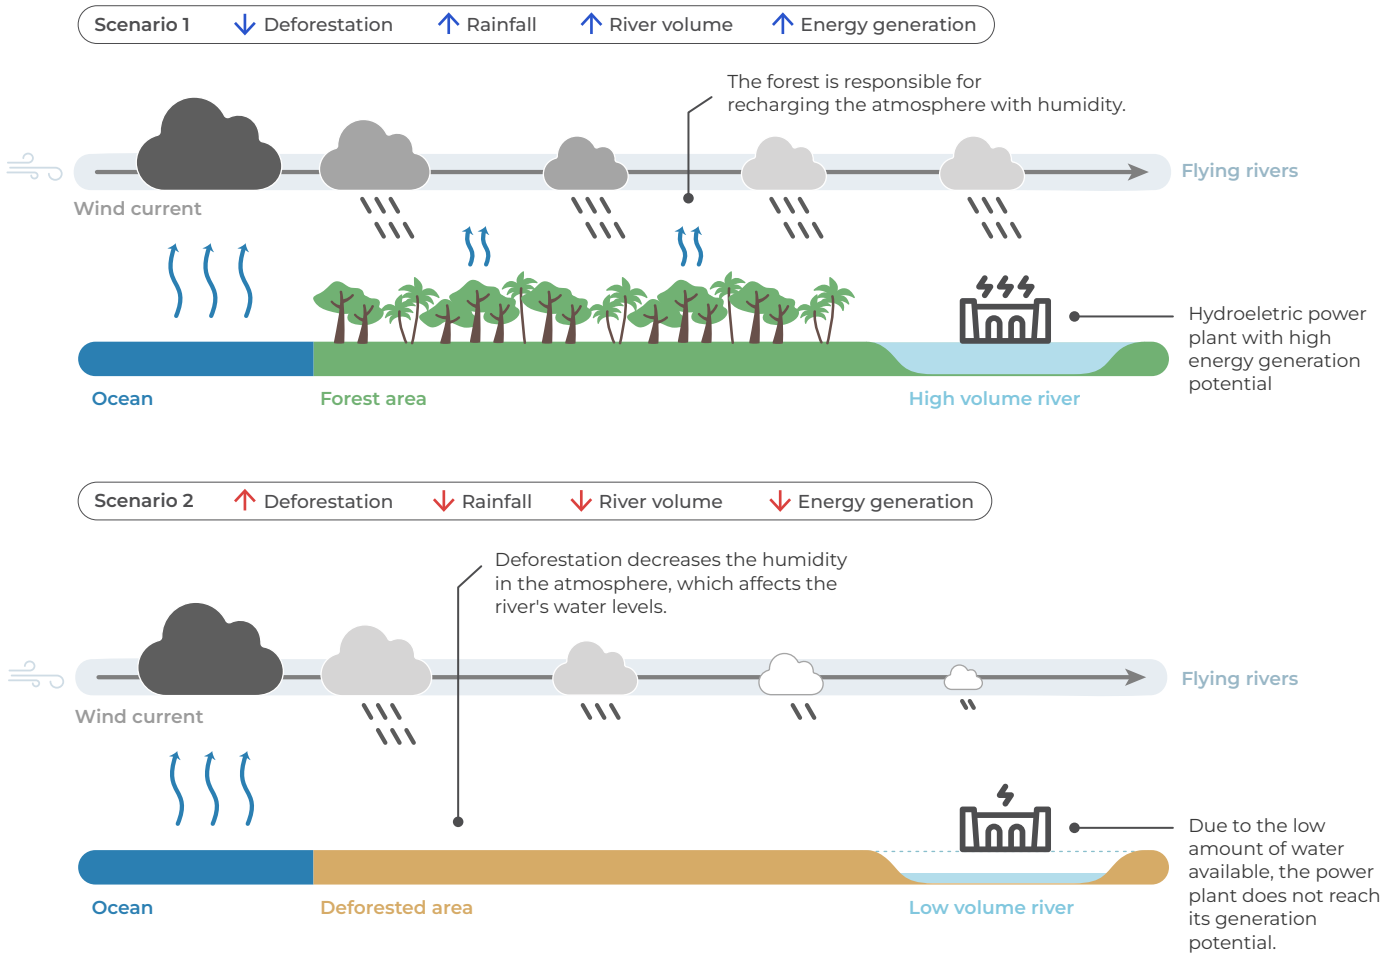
Scenario 1 ↓ Deforestation ↑ Rainfall ↑ River volume ↑ Energy generation

The forest is responsible for recharging the atmosphere with humidity.

Flying rivers

Wind current

Hydroeletric power plant with high energy generation potential

Ocean

Forest area

High volume river

Scenario 2 ↑ Deforestation ↓ Rainfall ↓ River volume ↓ Energy generation

Deforestation decreases the humidity in the atmosphere, which affects the river's water levels.

Flying rivers

Wind current

Due to the low amount of water available, the power plant does not reach its generation potential.

Ocean

Deforested area

Low volume river